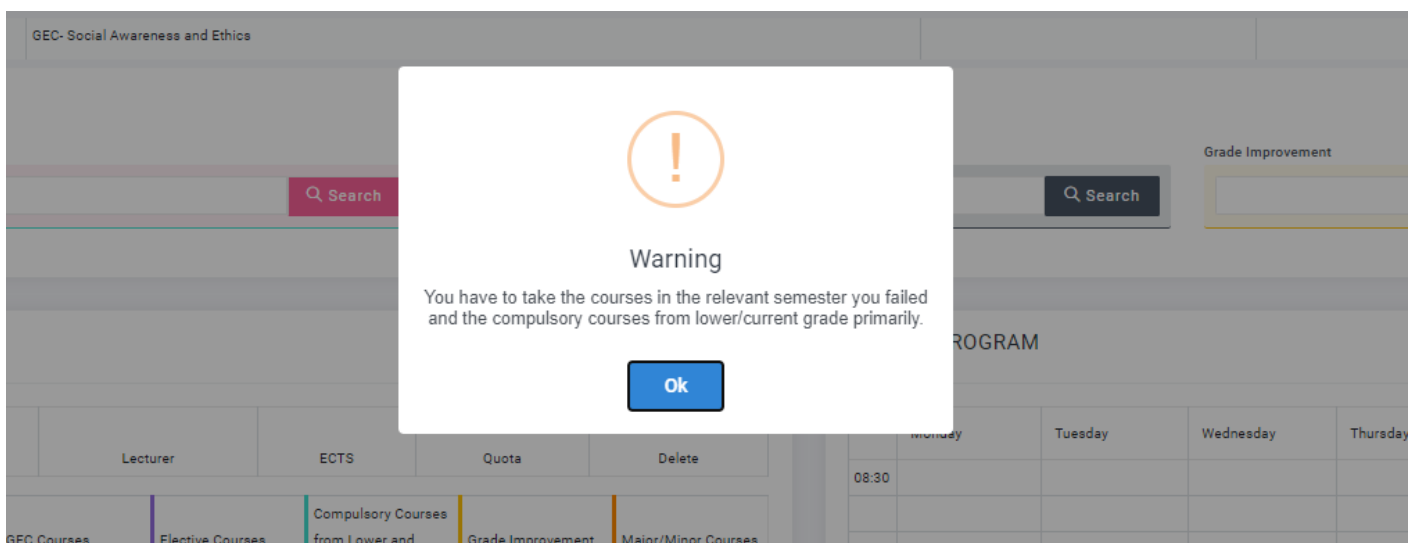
GEC- Social Awareness and Ethics

Search

Search

Grade Improvement

!

Warning

You have to take the courses in the relevant semester you failed and the compulsory courses from lower/current grade primarily.

Ok

ROGRAM

| | Monday | Tuesday | Wednesday | Thursday |
|---|---|---|---|---|
| 08:30 | | | | |

| Lecturer | ECTS | Quota | Delete |
|---|---|---|---|

GEC Courses

Elective Courses

Compulsory Courses from Lower and

Grade Improvement

Major/Minor Courses